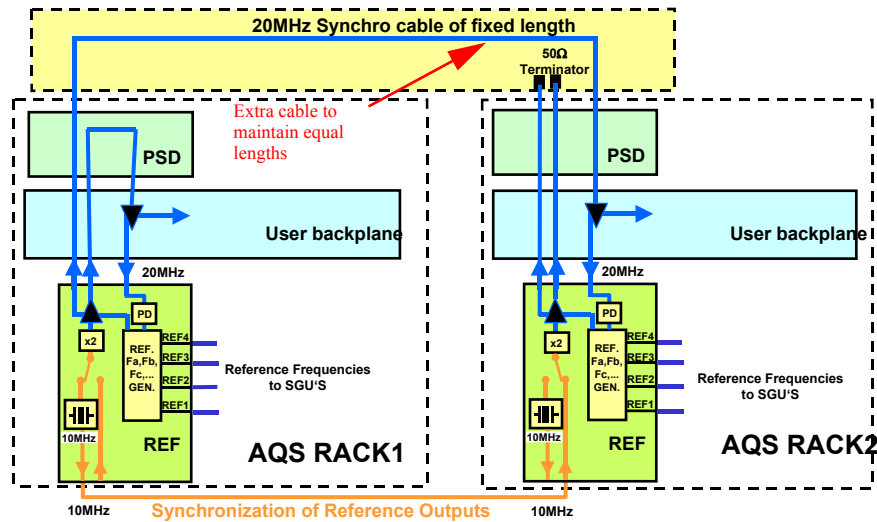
20MHz Synchro cable of fixed length

50Ω Terminator

Extra cable to maintain equal lengths

PSD

User backplane

20MHz

PD

x2

REF. Fa,Fb, Fc,... GEN.

REF4
REF3
REF2
REF1

Reference Frequencies to SGU'S

10MHz

REF

AQS RACK1

PSD

User backplane

20MHz

PD

x2

REF. Fa,Fb, Fc,... GEN.

REF4
REF3
REF2
REF1

Reference Frequencies to SGU'S

10MHz

REF

AQS RACK2

10MHz

Synchronization of Reference Outputs

10MHz